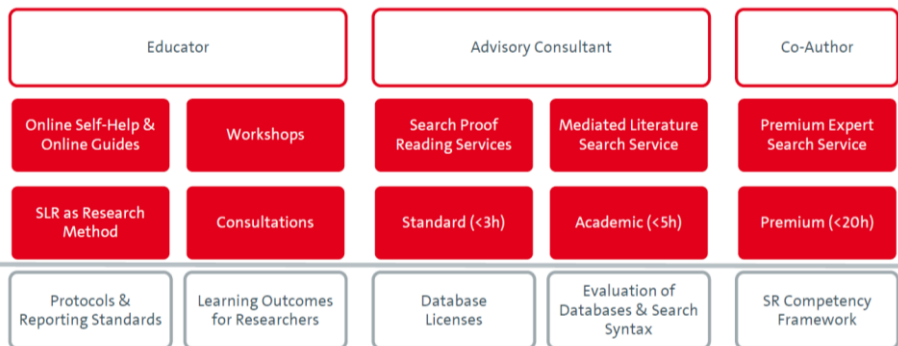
Educator

Advisory Consultant

Co-Author

Online Self-Help & Online Guides

Workshops

Search Proof Reading Services

Mediated Literature Search Service

Premium Expert Search Service

SLR as Research Method

Consultations

Standard (<3h)

Academic (<5h)

Premium (<20h)

Protocols & Reporting Standards

Learning Outcomes for Researchers

Database Licenses

Evaluation of Databases & Search Syntax

SR Competency Framework